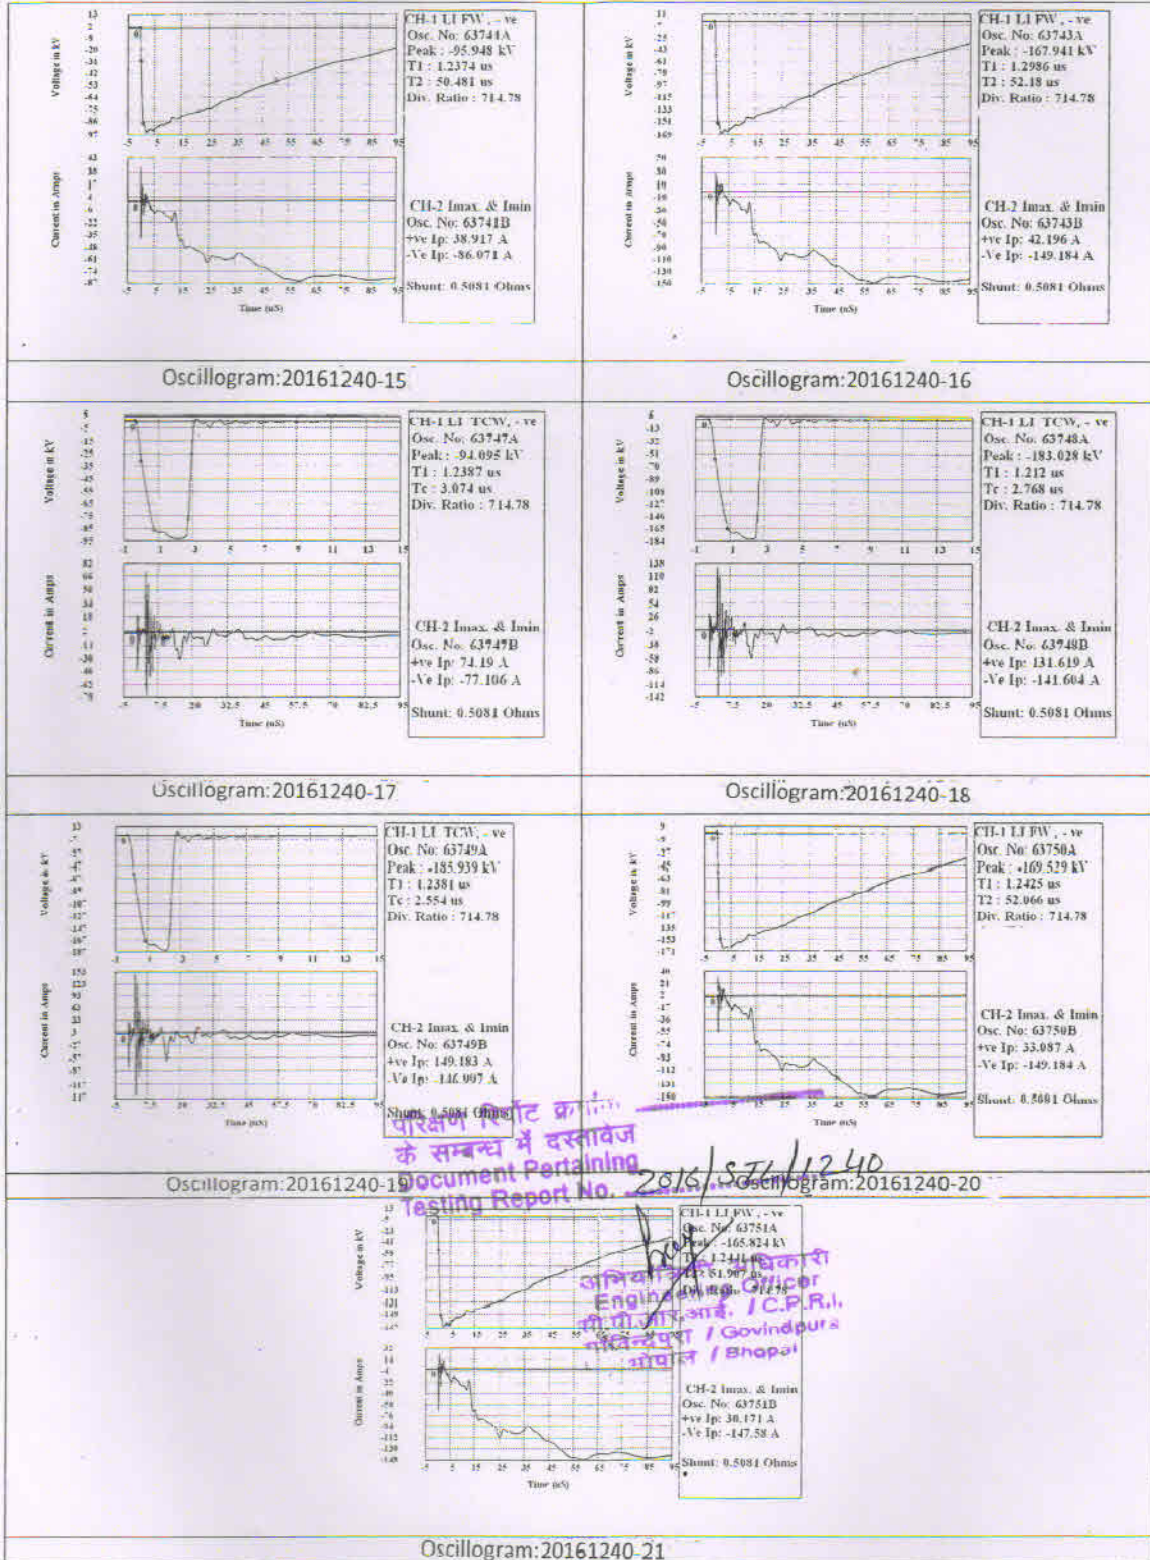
CH-1 LI FW, - ve
Osc. No: 63741A
Peak : -95.948 kV
T1 : 1.2374 us
T2 : 50.481 us
Div. Ratio : 714.78

CH-2 Imax. & Imin
Osc. No: 63741B
+ve Ip: 38.917 A
-Ve Ip: -86.071 A
Shunt: 0.5081 Ohms

Voltage in kV
Current in Amps
Time (uS)

Oscillogram:20161240-15

CH-1 LI FW, - ve
Osc. No: 63743A
Peak : -167.941 kV
T1 : 1.2986 us
T2 : 52.18 us
Div. Ratio : 714.78

CH-2 Imax. & Imin
Osc. No: 63743B
+ve Ip: 42.196 A
-Ve Ip: -149.184 A
Shunt: 0.5081 Ohms

Voltage in kV
Current in Amps
Time (uS)

Oscillogram:20161240-16

CH-1 LI TCW, - ve
Osc. No: 63747A
Peak : -94.095 kV
T1 : 1.2387 us
Tc : 3.074 us
Div. Ratio : 714.78

CH-2 Imax. & Imin
Osc. No. 63747B
+ve Ip: 74.19 A
-Ve Ip: -77.106 A
Shunt: 0.5081 Ohms

Voltage in kV
Current in Amps
Time (uS)

Oscillogram:20161240-17

CH-1 LI TCW, - ve
Osc. No: 63748A
Peak : -183.028 kV
T1 : 1.212 us
Tc : 2.768 us
Div. Ratio : 714.78

CH-2 Imax. & Imin
Osc. No: 63748B
+ve Ip: 131.619 A
-Ve Ip: -141.604 A
Shunt: 0.5081 Ohms

Voltage in kV
Current in Amps
Time (uS)

Oscillogram:20161240-18

CH-1 LI TCW, - ve
Osc. No: 63749A
Peak : -185.939 kV
T1 : 1.2381 us
Tc : 2.554 us
Div. Ratio : 714.78

CH-2 Imax. & Imin
Osc. No: 63749B
+ve Ip: 149.183 A
-Ve Ip: -146.907 A
Shunt: 0.5081 Ohms

Voltage in kV
Current in Amps
Time (uS)

Oscillogram:20161240-19

CH-1 LI FW, - ve
Osc. No: 63750A
Peak : -169.529 kV
T1 : 1.2425 us
T2 : 52.066 us
Div. Ratio : 714.78

CH-2 Imax. & Imin
Osc. No: 63750B
+ve Ip: 33.087 A
-Ve Ip: -149.184 A
Shunt: 0.5081 Ohms

Voltage in kV
Current in Amps
Time (uS)

Oscillogram:20161240-20

परीक्षण रिपोर्ट क्रमांक के सम्बन्ध में दस्तावेज
Document Pertaining Testing Report No. 2016/STL/1240

CH-1 LI FW, - ve
Osc. No: 63751A
Peak : -165.824 kV
T1 : 1.2441 us
T2 : 51.907 us
Div. Ratio : 714.78

अभियांत्रिक अधिकारी
Engineering Officer
सी.पी.आर.आई. / C.P.R.I.
गोविन्दपुरा / Govindpura
भोपाल / Bhopal

CH-2 Imax. & Imin
Osc. No: 63751B
+ve Ip: 30.171 A
-Ve Ip: -147.58 A
Shunt: 0.5081 Ohms

Voltage in kV
Current in Amps
Time (uS)

Oscillogram:20161240-21